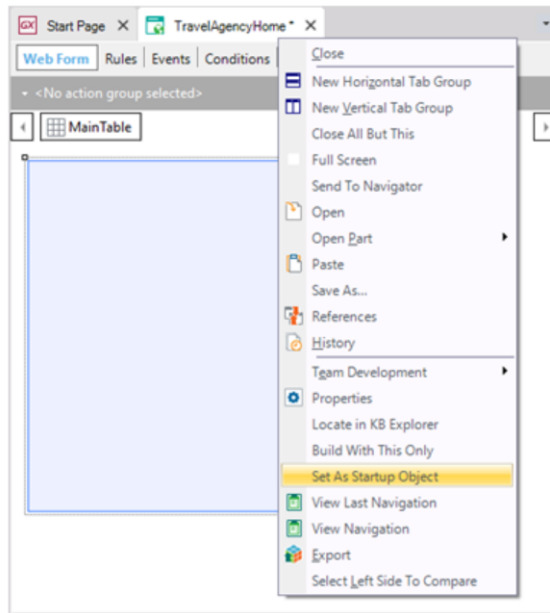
GX Start Page ✕ TravelAgencyHome * ✕

Web Form | Rules | Events | Conditions

<No action group selected>

MainTable

Close
New Horizontal Tab Group
New Vertical Tab Group
Close All But This
Full Screen
Send To Navigator
Open
Open Part
Paste
Save As...
References
History
Team Development
Properties
Locate in KB Explorer
Build With This Only
Set As Startup Object
View Last Navigation
View Navigation
Export
Select Left Side To Compare